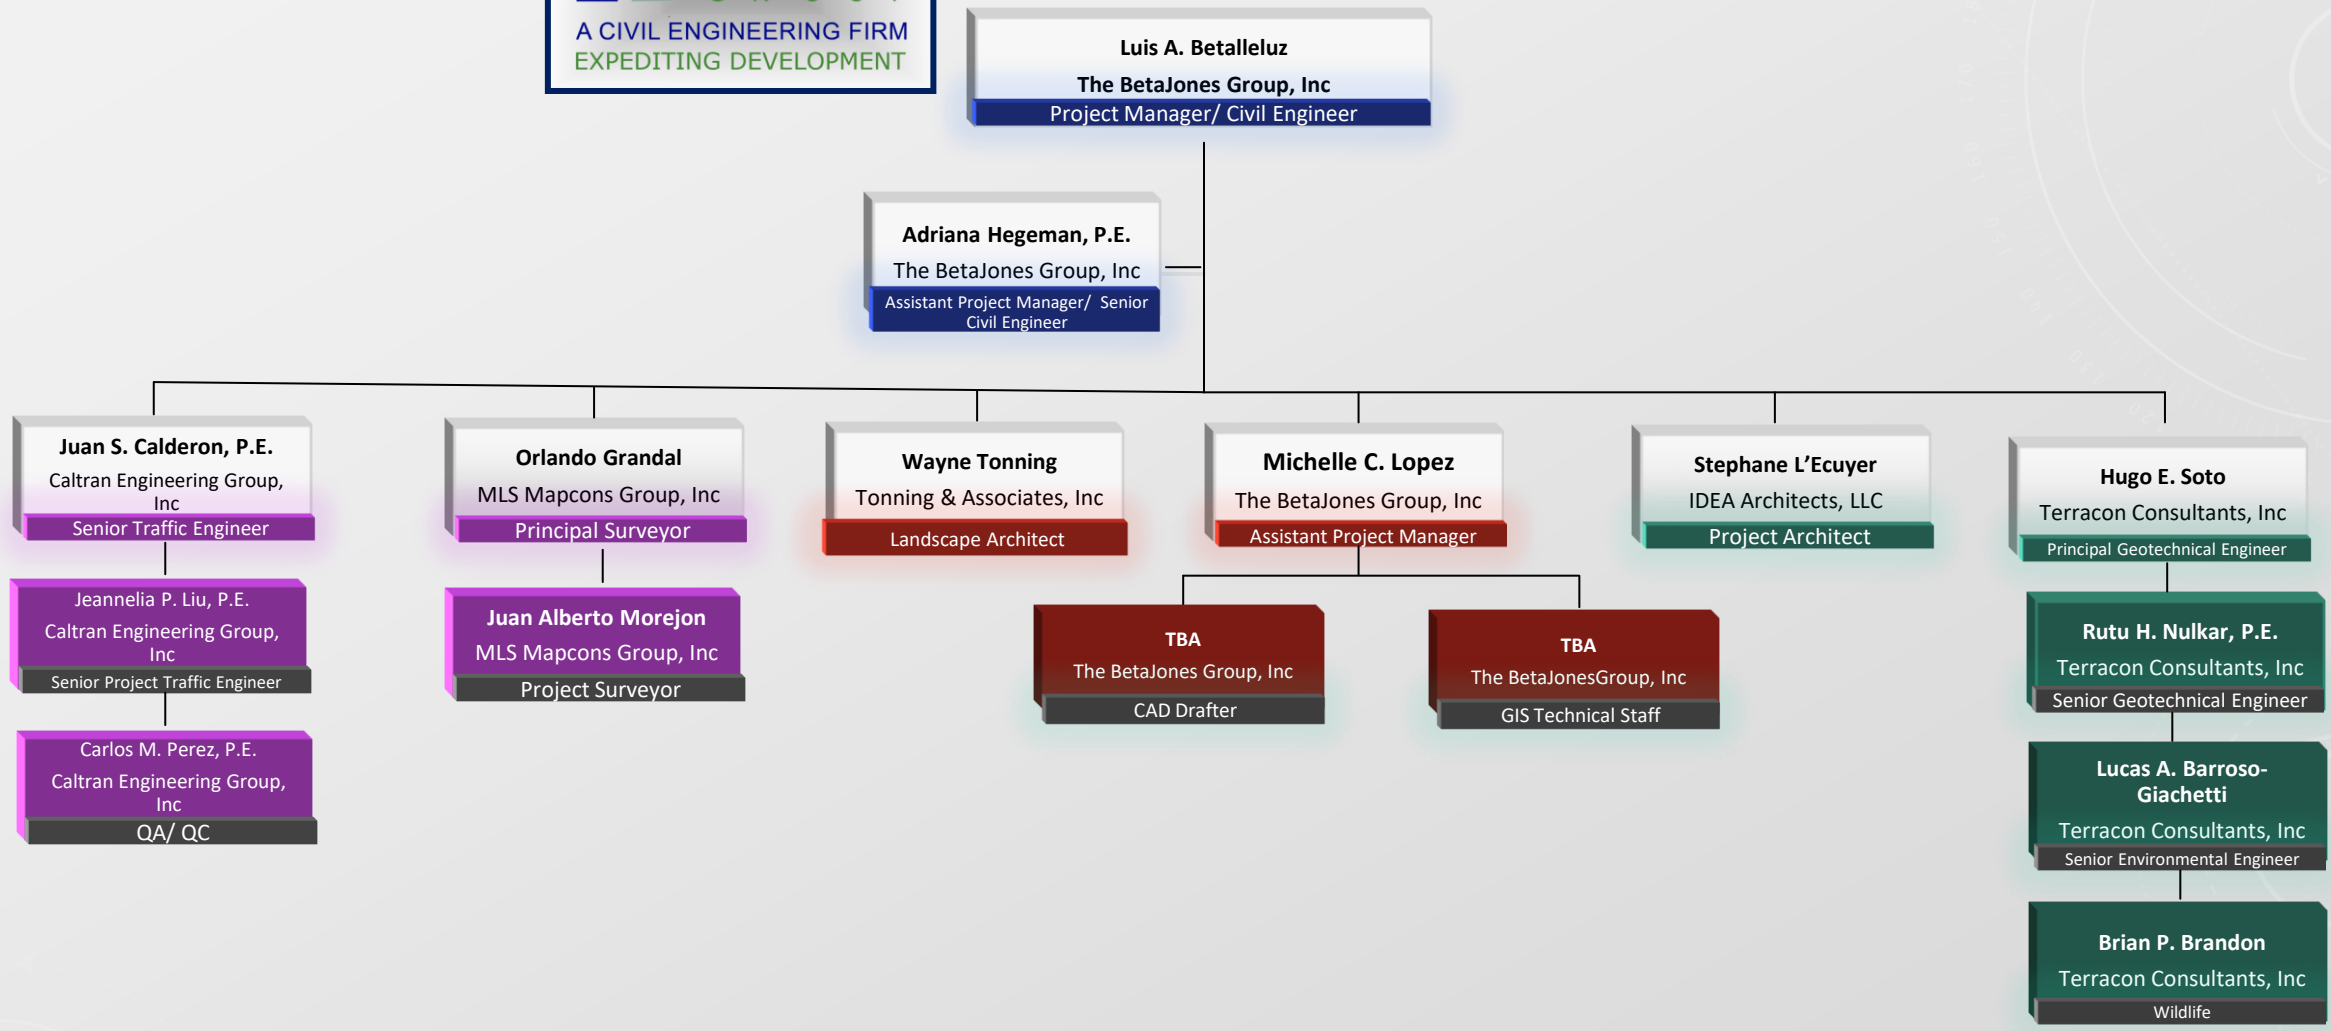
A CIVIL ENGINEERING FIRM
EXPEDITING DEVELOPMENT

Luis A. Betalleluz
The BetaJones Group, Inc
Project Manager/ Civil Engineer

Adriana Hegeman, P.E.
The BetaJones Group, Inc
Assistant Project Manager/ Senior Civil Engineer

Juan S. Calderon, P.E.
Caltran Engineering Group, Inc
Senior Traffic Engineer

Jeannelia P. Liu, P.E.
Caltran Engineering Group, Inc
Senior Project Traffic Engineer

Carlos M. Perez, P.E.
Caltran Engineering Group, Inc
QA/ QC

Orlando Grandal
MLS Mapcons Group, Inc
Principal Surveyor

Juan Alberto Morejon
MLS Mapcons Group, Inc
Project Surveyor

Wayne Tonning
Tonning & Associates, Inc
Landscape Architect

Michelle C. Lopez
The BetaJones Group, Inc
Assistant Project Manager

TBA
The BetaJones Group, Inc
CAD Drafter

TBA
The BetaJonesGroup, Inc
GIS Technical Staff

Stephane L'Ecuyer
IDEA Architects, LLC
Project Architect

Hugo E. Soto
Terracon Consultants, Inc
Principal Geotechnical Engineer

Rutu H. Nulkar, P.E.
Terracon Consultants, Inc
Senior Geotechnical Engineer

Lucas A. Barroso-Giachetti
Terracon Consultants, Inc
Senior Environmental Engineer

Brian P. Brandon
Terracon Consultants, Inc
Wildlife